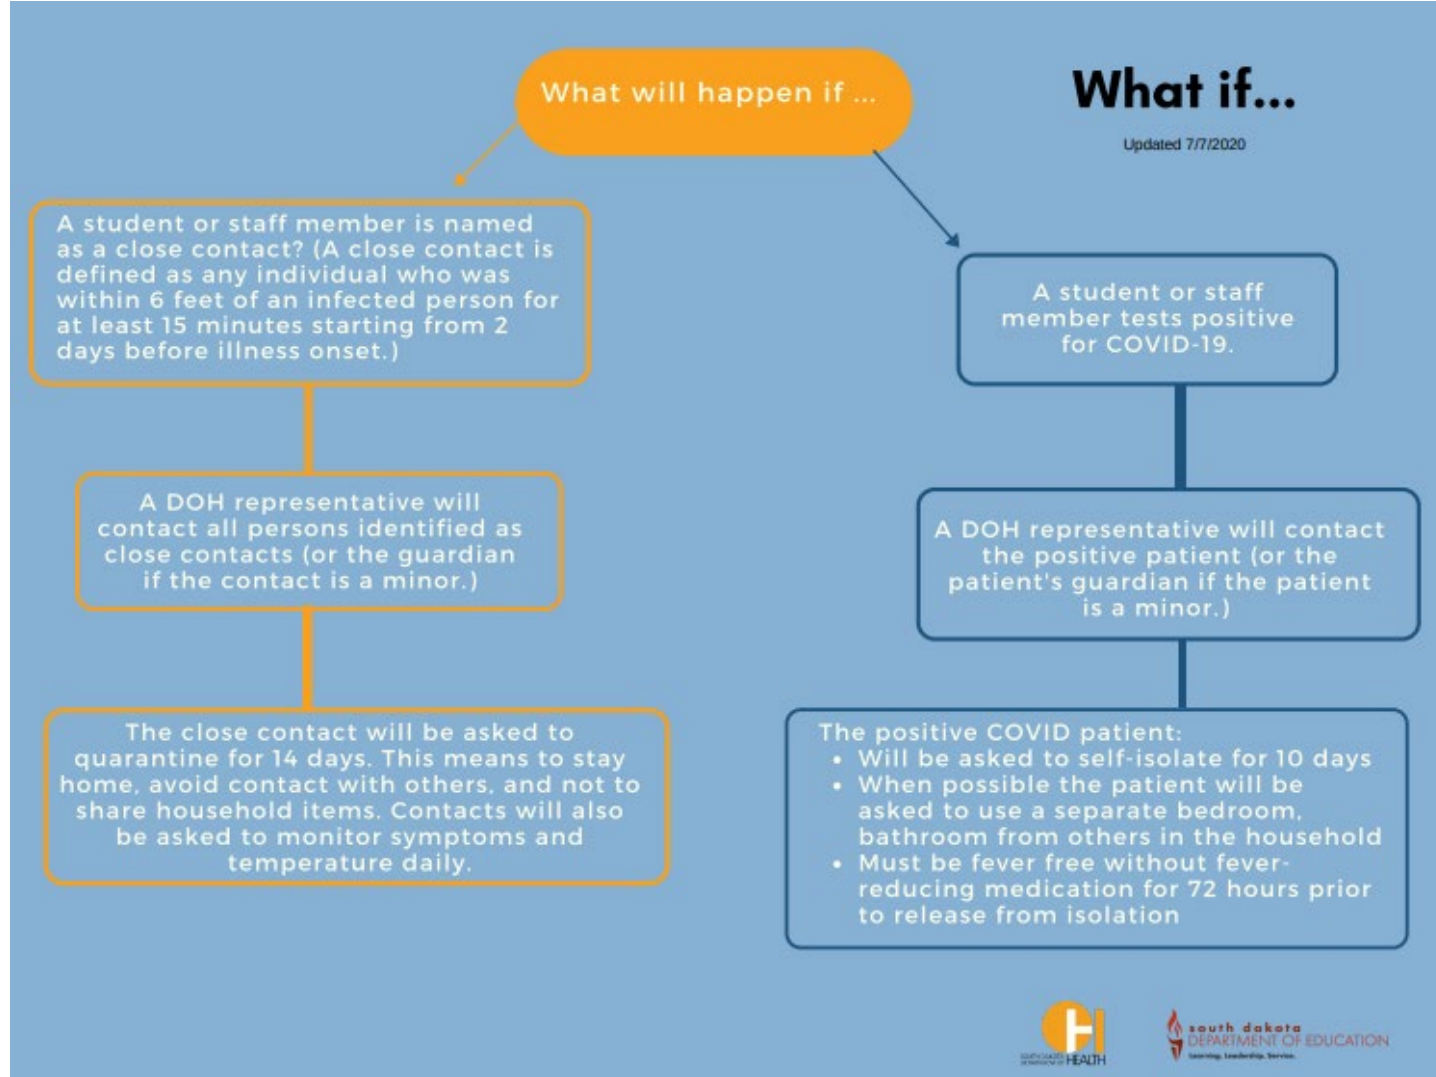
What will happen if ...

What if...

Updated 7/7/2020

A student or staff member is named as a close contact? (A close contact is defined as any individual who was within 6 feet of an infected person for at least 15 minutes starting from 2 days before illness onset.)

A DOH representative will contact all persons identified as close contacts (or the guardian if the contact is a minor.)

The close contact will be asked to quarantine for 14 days. This means to stay home, avoid contact with others, and not to share household items. Contacts will also be asked to monitor symptoms and temperature daily.

A student or staff member tests positive for COVID-19.

A DOH representative will contact the positive patient (or the patient's guardian if the patient is a minor.)

The positive COVID patient:
- Will be asked to self-isolate for 10 days
- When possible the patient will be asked to use a separate bedroom, bathroom from others in the household
- Must be fever free without fever-reducing medication for 72 hours prior to release from isolation

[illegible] HEALTH

south dakota DEPARTMENT OF EDUCATION Learning. Leadership. Service.